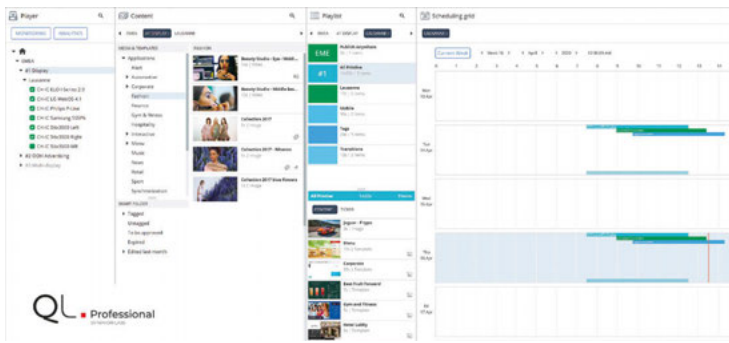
Player

MONITORING ANALYTICS

EMEA

A1 Displays

Lausanne

Content

MEDIA & TEMPLATES

Applications

Corporate

Fashion

Finance

Gym & fitness

Hospitality

Interactive

Menu

Music

News

Retail

Sport

SMART FOLDERS

Tagged

Untagged

To be approved

Expired

Edited last month

Beauty Studio - Spa

Beauty Studio

Collection 2017

Collection 2017 - Women

Collection 2017 Size Flowers

Playlist

EME

A1 Pristine

Lausanne

Mobile

Tags

Transitions

Jogurt - Props

Menu

Corporate

Best Fruit Forward

Gym and fitness

Hotel Lobby

Scheduling grid

Current Week

Mon

Tue

Wed

Thu

Fri

QL. Professional